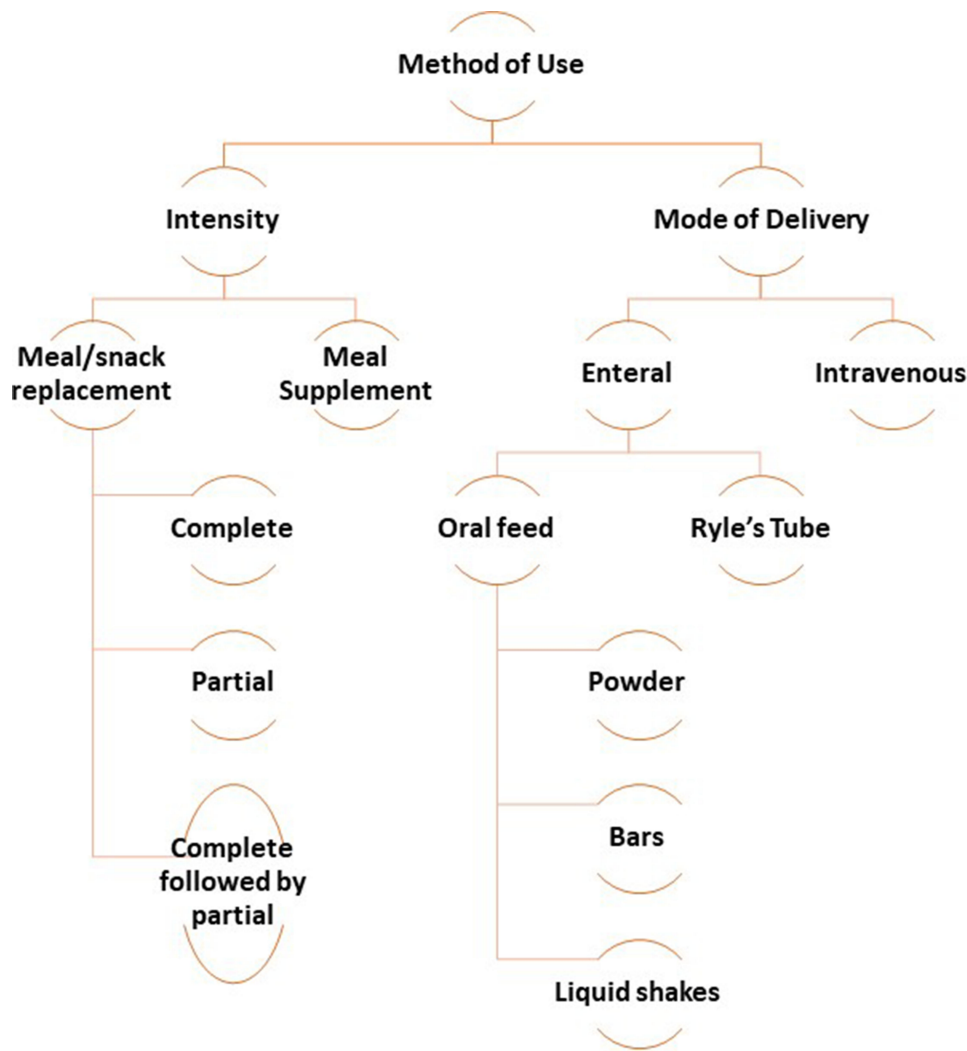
Method of Use

Intensity

Mode of Delivery

Meal/snack replacement

Meal Supplement

Enteral

Intravenous

Complete

Oral feed

Ryle’s Tube

Partial

Powder

Bars

Complete followed by partial

Liquid shakes